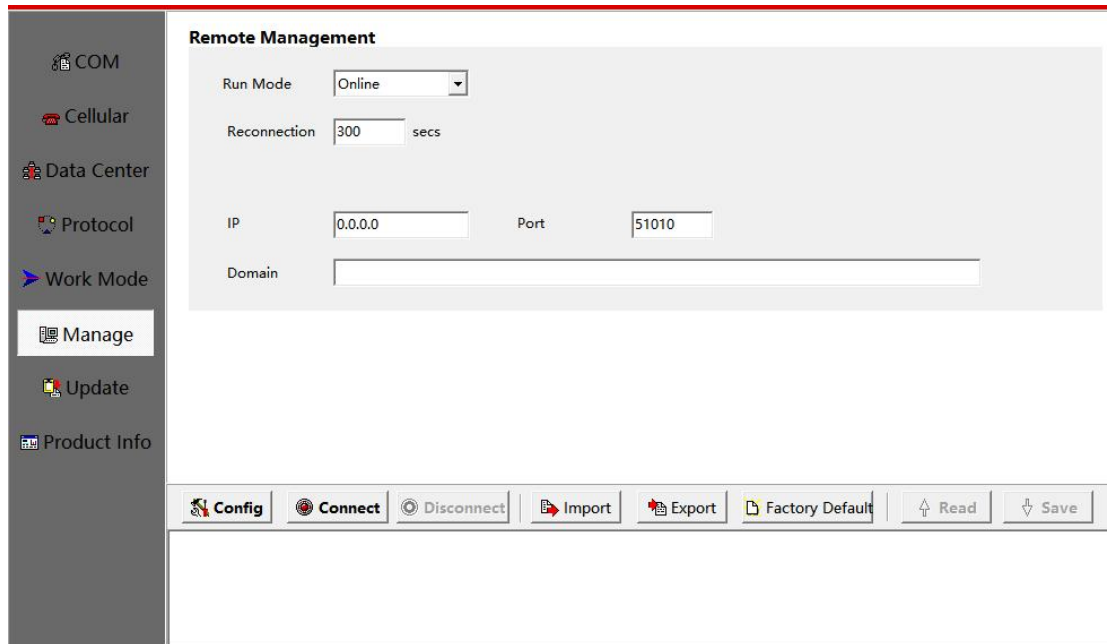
COM
Cellular
Data Center
Protocol
Work Mode
Manage
Update
Product Info

Remote Management

Run Mode Online

Reconnection 300 secs

IP 0.0.0.0 Port 51010

Domain

Config Connect Disconnect Import Export Factory Default Read Save